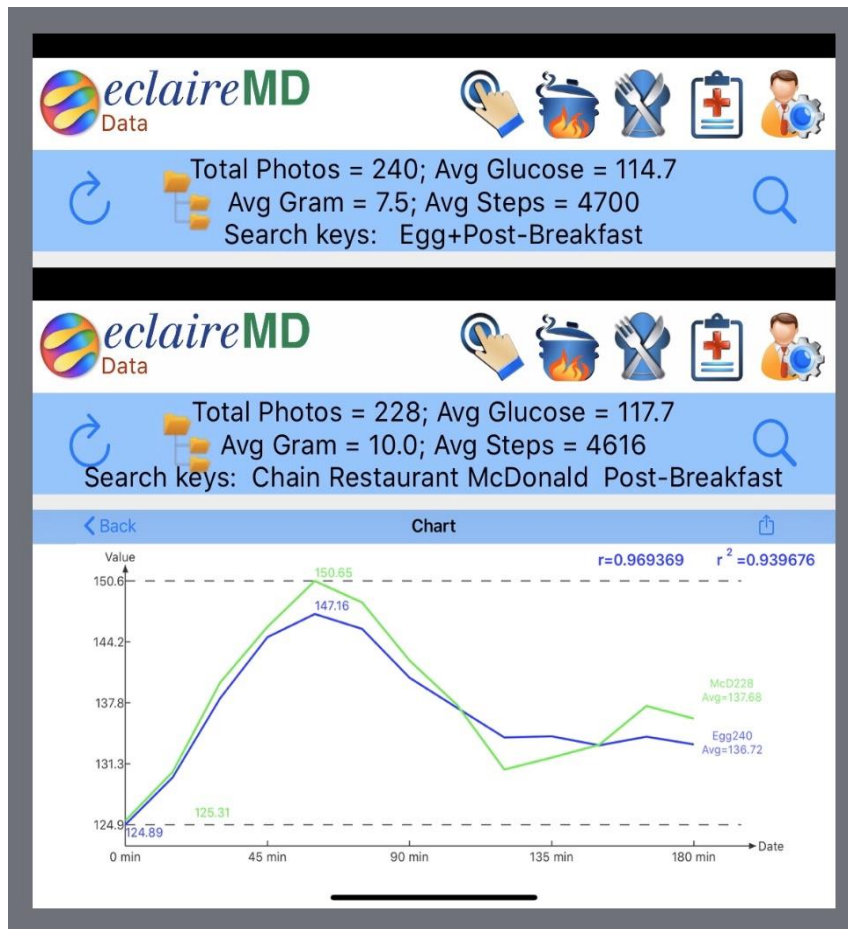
eclaireMD
Data

Total Photos = 240; Avg Glucose = 114.7
Avg Gram = 7.5; Avg Steps = 4700
Search keys: Egg+Post-Breakfast

eclaireMD
Data

Total Photos = 228; Avg Glucose = 117.7
Avg Gram = 10.0; Avg Steps = 4616
Search keys: Chain Restaurant McDonald Post-Breakfast

< Back
Chart

Value
r=0.969369
$r^2$ =0.939676
150.6
150.65
147.16
144.2
137.8
McD228
Avg=137.68
Egg240
Avg=136.72
131.3
125.31
124.9
124.89
0 min
45 min
90 min
135 min
180 min
Date